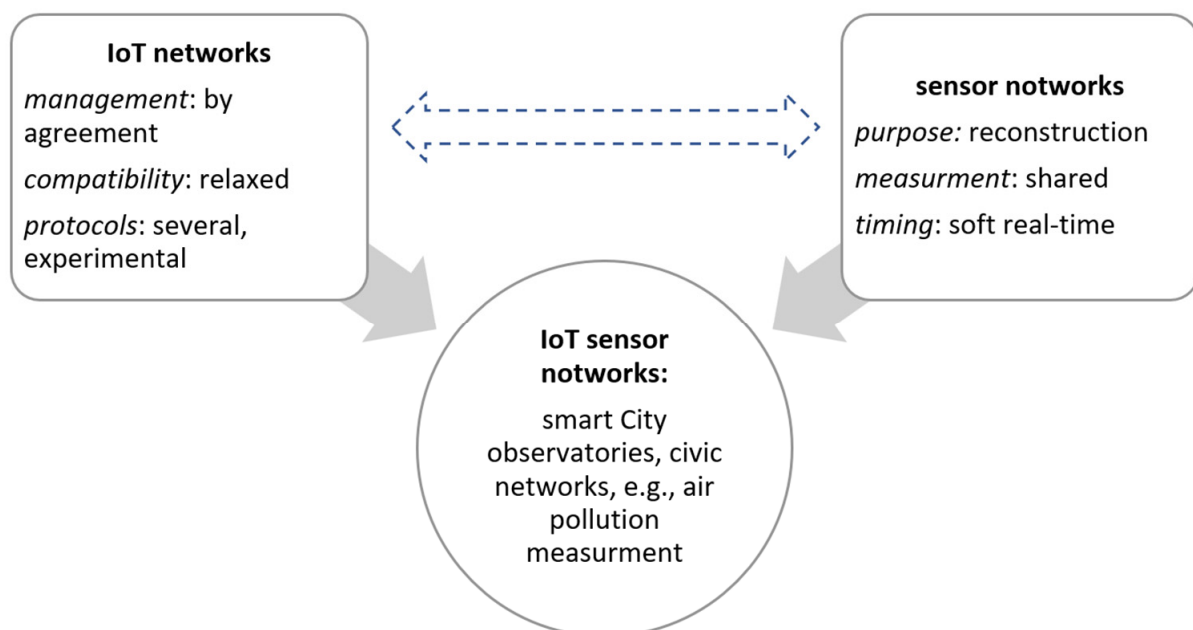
**IoT networks**

*management*: by agreement

*compatibility*: relaxed

*protocols*: several, experimental

**sensor notworks**

*purpose:* reconstruction

*measurment*: shared

*timing*: soft real-time

**IoT sensor notworks:**

smart City observatories, civic networks, e.g., air pollution measurment